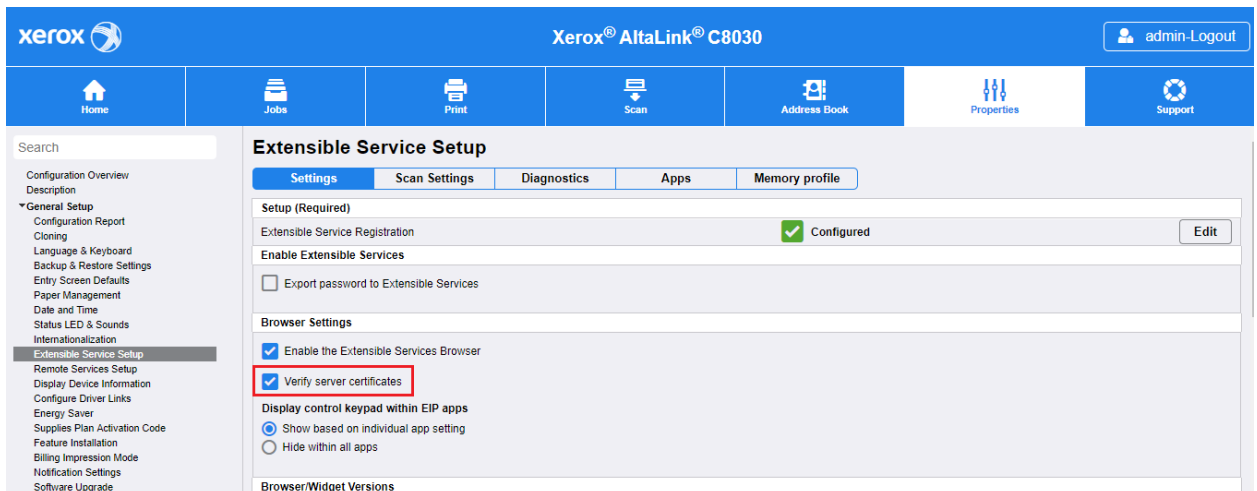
xerox

Xerox® AltaLink® C8030

admin-Logout

Home
Jobs
Print
Scan
Address Book
Properties
Support

Search

Configuration Overview
Description
General Setup
Configuration Report
Cloning
Language & Keyboard
Backup & Restore Settings
Entry Screen Defaults
Paper Management
Date and Time
Status LED & Sounds
Internationalization
Extensible Service Setup
Remote Services Setup
Display Device Information
Configure Driver Links
Energy Saver
Supplies Plan Activation Code
Feature Installation
Billing Impression Mode
Notification Settings
Software Upgrade

Extensible Service Setup

Settings | Scan Settings | Diagnostics | Apps | Memory profile

Setup (Required)
Extensible Service Registration
Configured
Edit

Enable Extensible Services
Export password to Extensible Services

Browser Settings
Enable the Extensible Services Browser
Verify server certificates
Display control keypad within EIP apps
Show based on individual app setting
Hide within all apps

Browser/Widget Versions